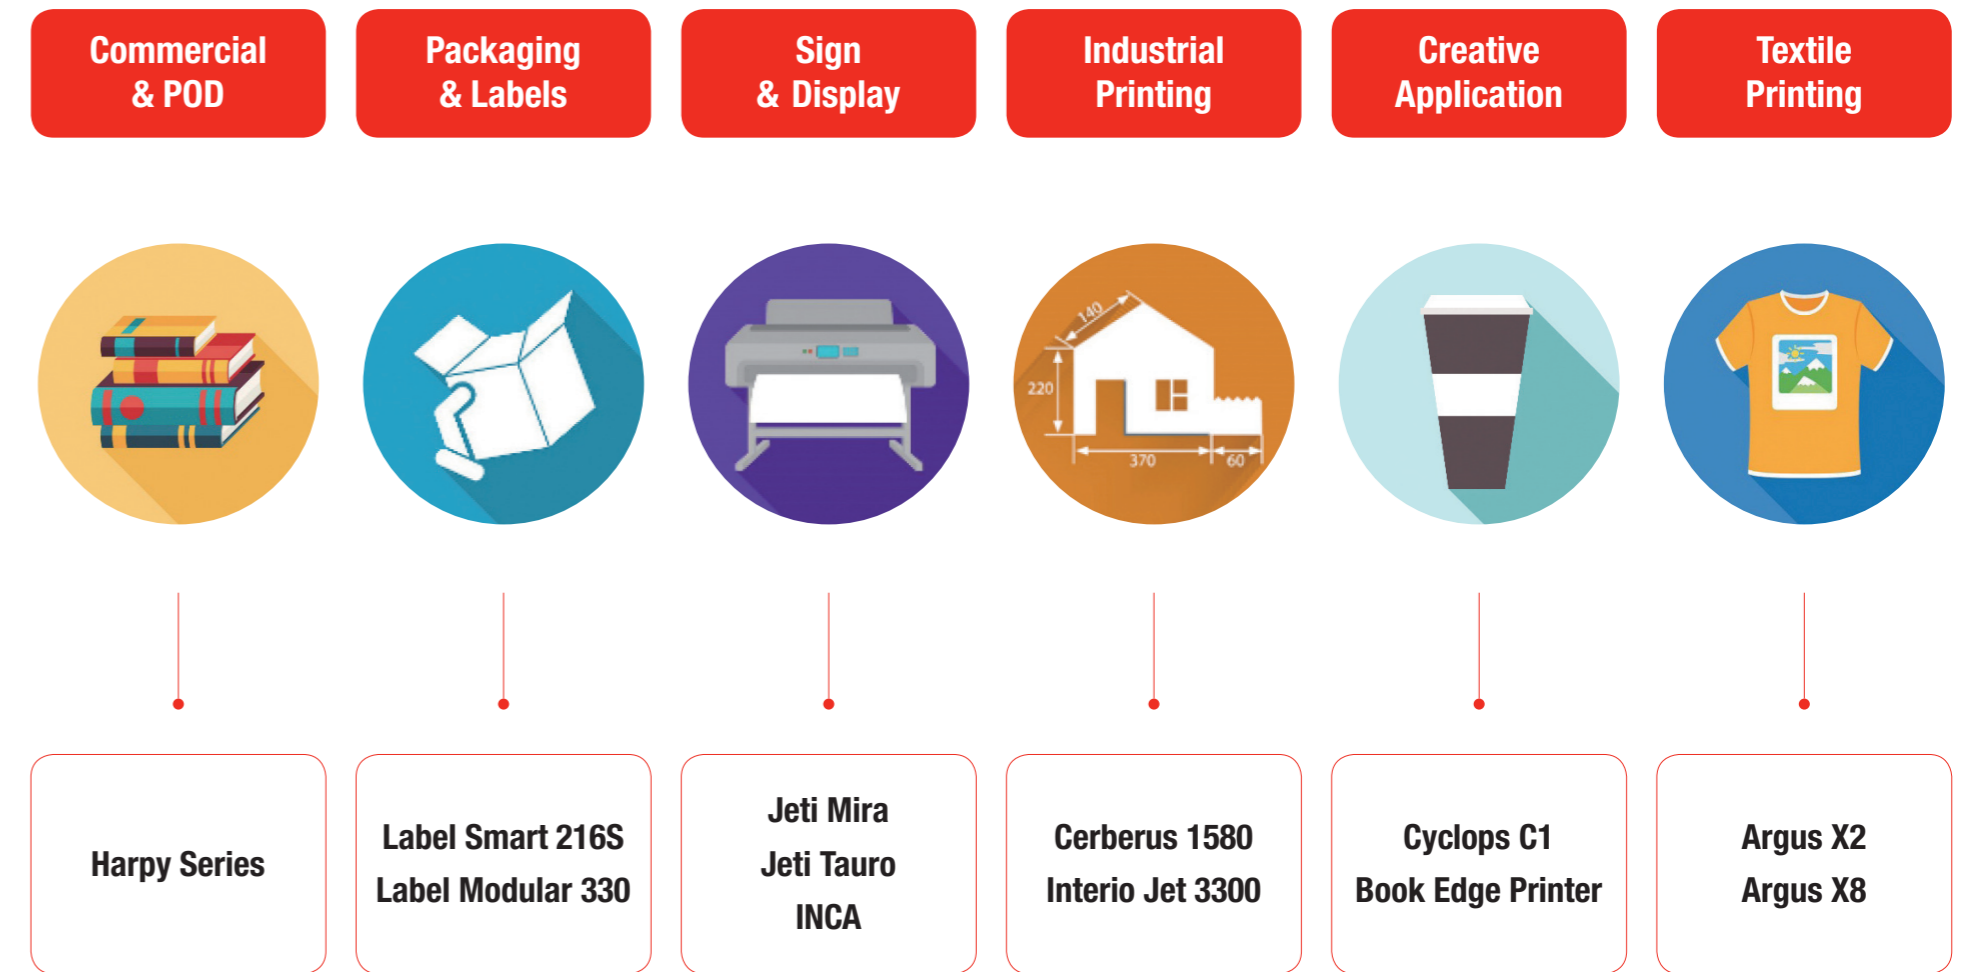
Commercial & POD

Packaging & Labels

Sign & Display

Industrial Printing

Creative Application

Textile Printing

140

220

370

60

Harpy Series

Label Smart 216S
Label Modular 330

Jeti Mira
Jeti Tauro
INCA

Cerberus 1580
Interio Jet 3300

Cyclops C1
Book Edge Printer

Argus X2
Argus X8